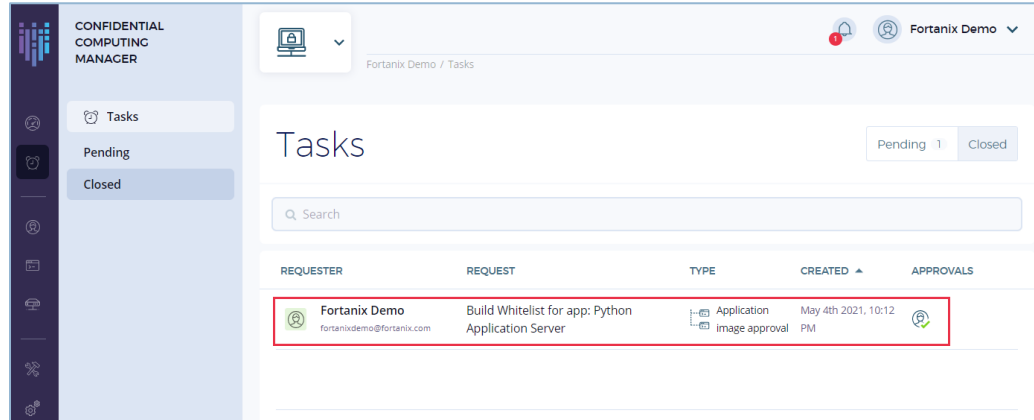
CONFIDENTIAL COMPUTING MANAGER

Tasks

Pending

Closed

Fortanix Demo / Tasks

1

Fortanix Demo

Tasks

Pending 1

Closed

Search

| REQUESTER | REQUEST | TYPE | CREATED | APPROVALS |
|---|---|---|---|---|
| Fortanix Demo fortanixdemo@fortanix.com | Build Whitelist for app: Python Application Server | Application image approval | May 4th 2021, 10:12 PM | |